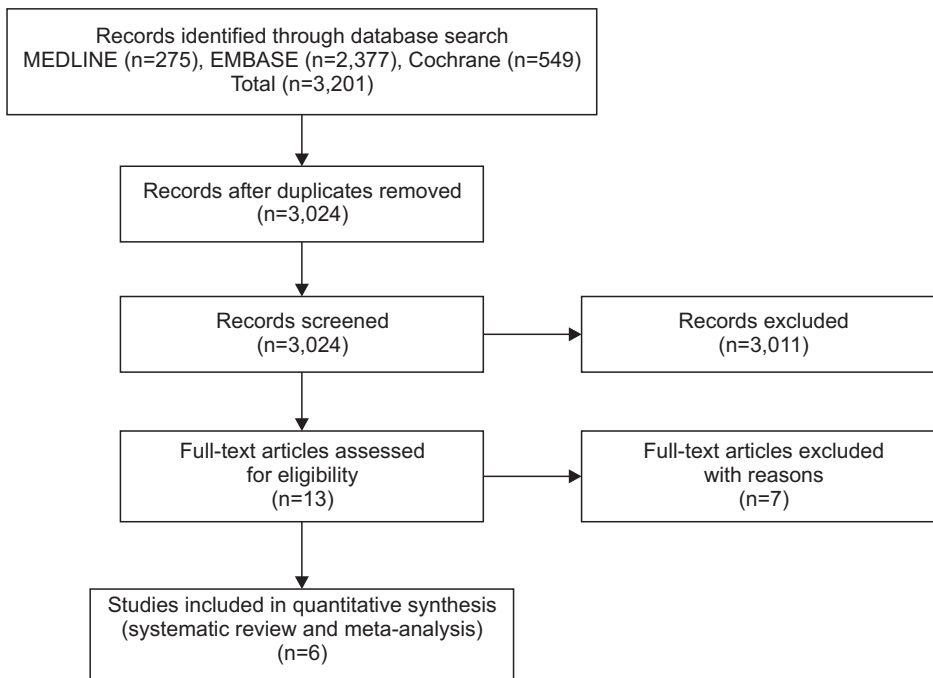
Records identified through database search
MEDLINE (n=275), EMBASE (n=2,377), Cochrane (n=549)
Total (n=3,201)

Records after duplicates removed
(n=3,024)

Records screened
(n=3,024)

Records excluded
(n=3,011)

Full-text articles assessed
for eligibility
(n=13)

Full-text articles excluded
with reasons
(n=7)

Studies included in quantitative synthesis
(systematic review and meta-analysis)
(n=6)